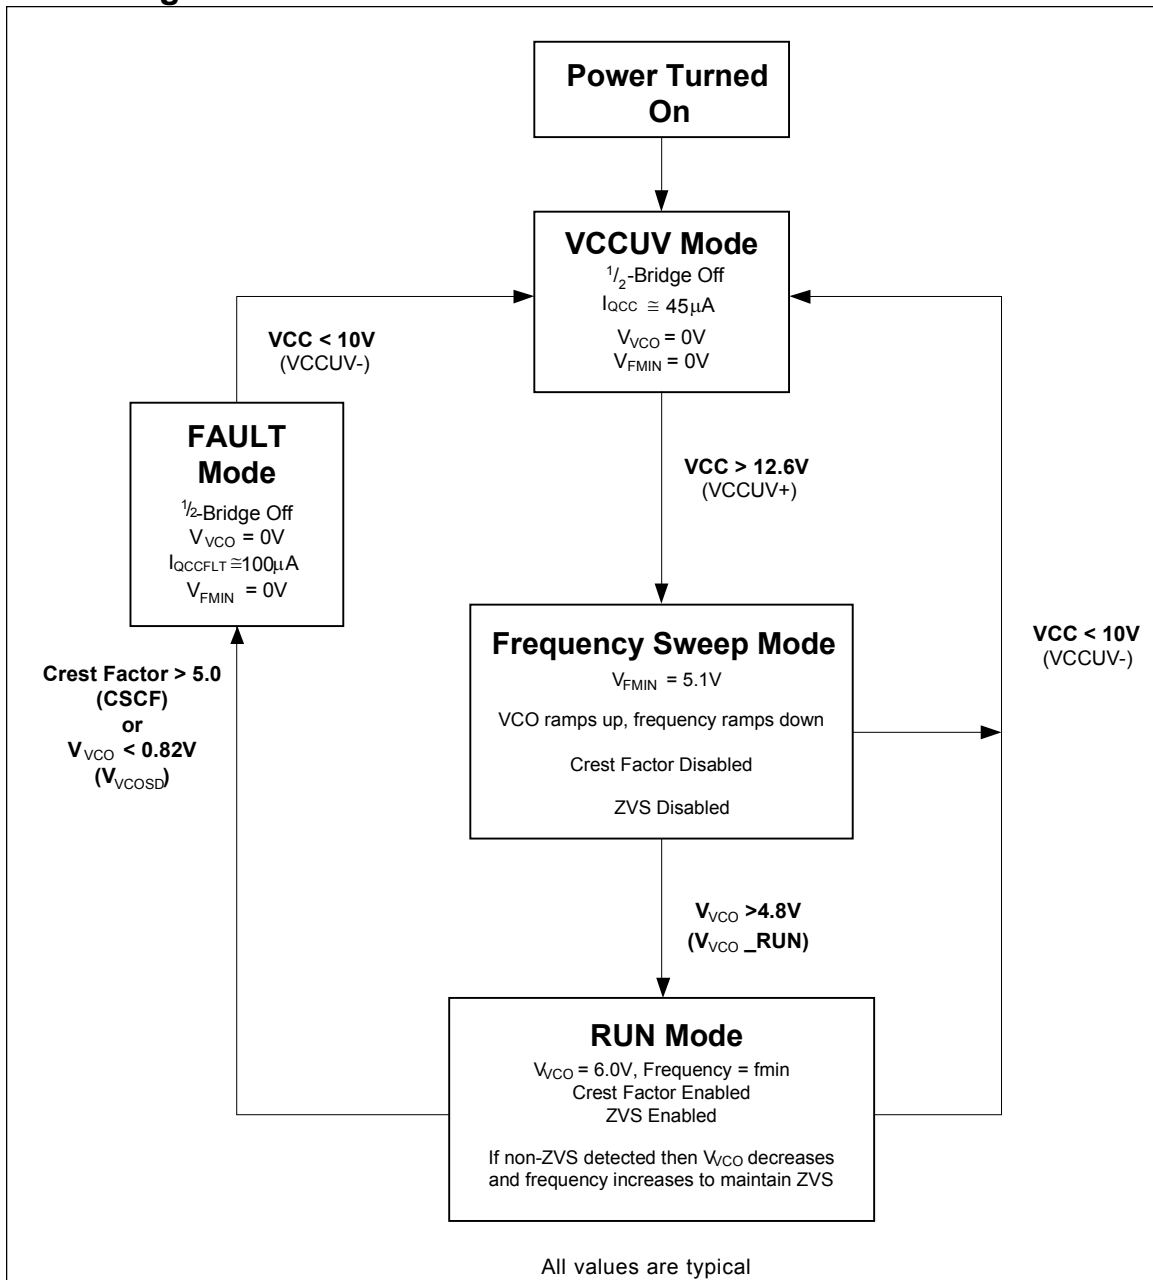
Power Turned On

VCCUV Mode
$^1/_2$-Bridge Off
$I_{QCC} \cong 45\mu A$
$V_{VCO} = 0V$
$V_{FMIN} = 0V$

VCC < 10V
(VCCUV-)

FAULT Mode
$^1/_2$-Bridge Off
$V_{VCO} = 0V$
$I_{QCCFLT} \cong 100\mu A$
$V_{FMIN} = 0V$

VCC > 12.6V
(VCCUV+)

Frequency Sweep Mode
$V_{FMIN} = 5.1V$
VCO ramps up, frequency ramps down
Crest Factor Disabled
ZVS Disabled

VCC < 10V
(VCCUV-)

Crest Factor > 5.0
(CSCF)
or
$V_{VCO}$ < 0.82V
($V_{VCOSD}$)

$V_{VCO}$ >4.8V
($V_{VCO}$ _RUN)

RUN Mode
$V_{VCO}$ = 6.0V, Frequency = fmin
Crest Factor Enabled
ZVS Enabled
If non-ZVS detected then $V_{VCO}$ decreases and frequency increases to maintain ZVS

All values are typical